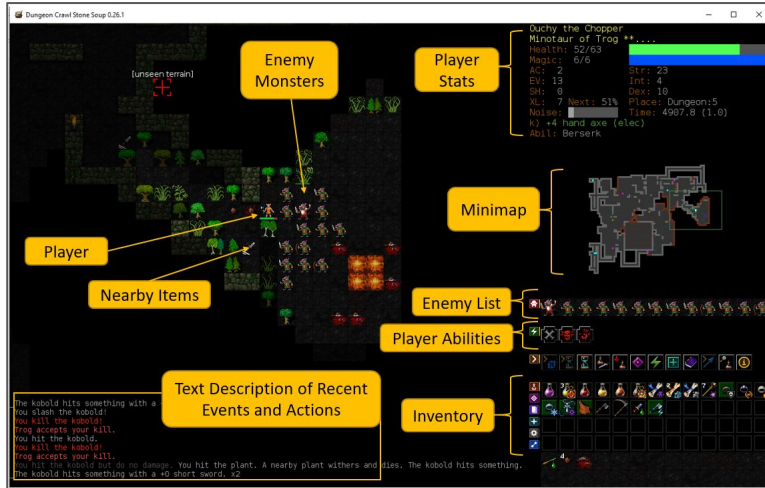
Dungeon Crawl Stone Soup 0.26.1

[unseen terrain]

Enemy Monsters

Player Stats

Ouchy the Chopper
Minotaur of Trog **....
Health: 52/63
Magic: 6/6
AC: 2
EV: 13
SH: 0
XL: 7 Next: 51%
Noise:
Str: 23
Int: 4
Dex: 10
Place: Dungeon:5
Time: 4907.8 (1.0)
k) +4 hand axe (elec)
Abil: Berserk

Minimap

Player

Nearby Items

Enemy List

Player Abilities

Text Description of Recent Events and Actions

Inventory

The kobold hits something with a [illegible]
You slash the kobold!
You kill the kobold!
Trog accepts your kill.
You hit the kobold.
You kill the kobold!
Trog accepts your kill.
You hit the kobold but do no damage. You hit the plant. A nearby plant withers and dies. The kobold hits something.
The kobold hits something with a +0 short sword. x2